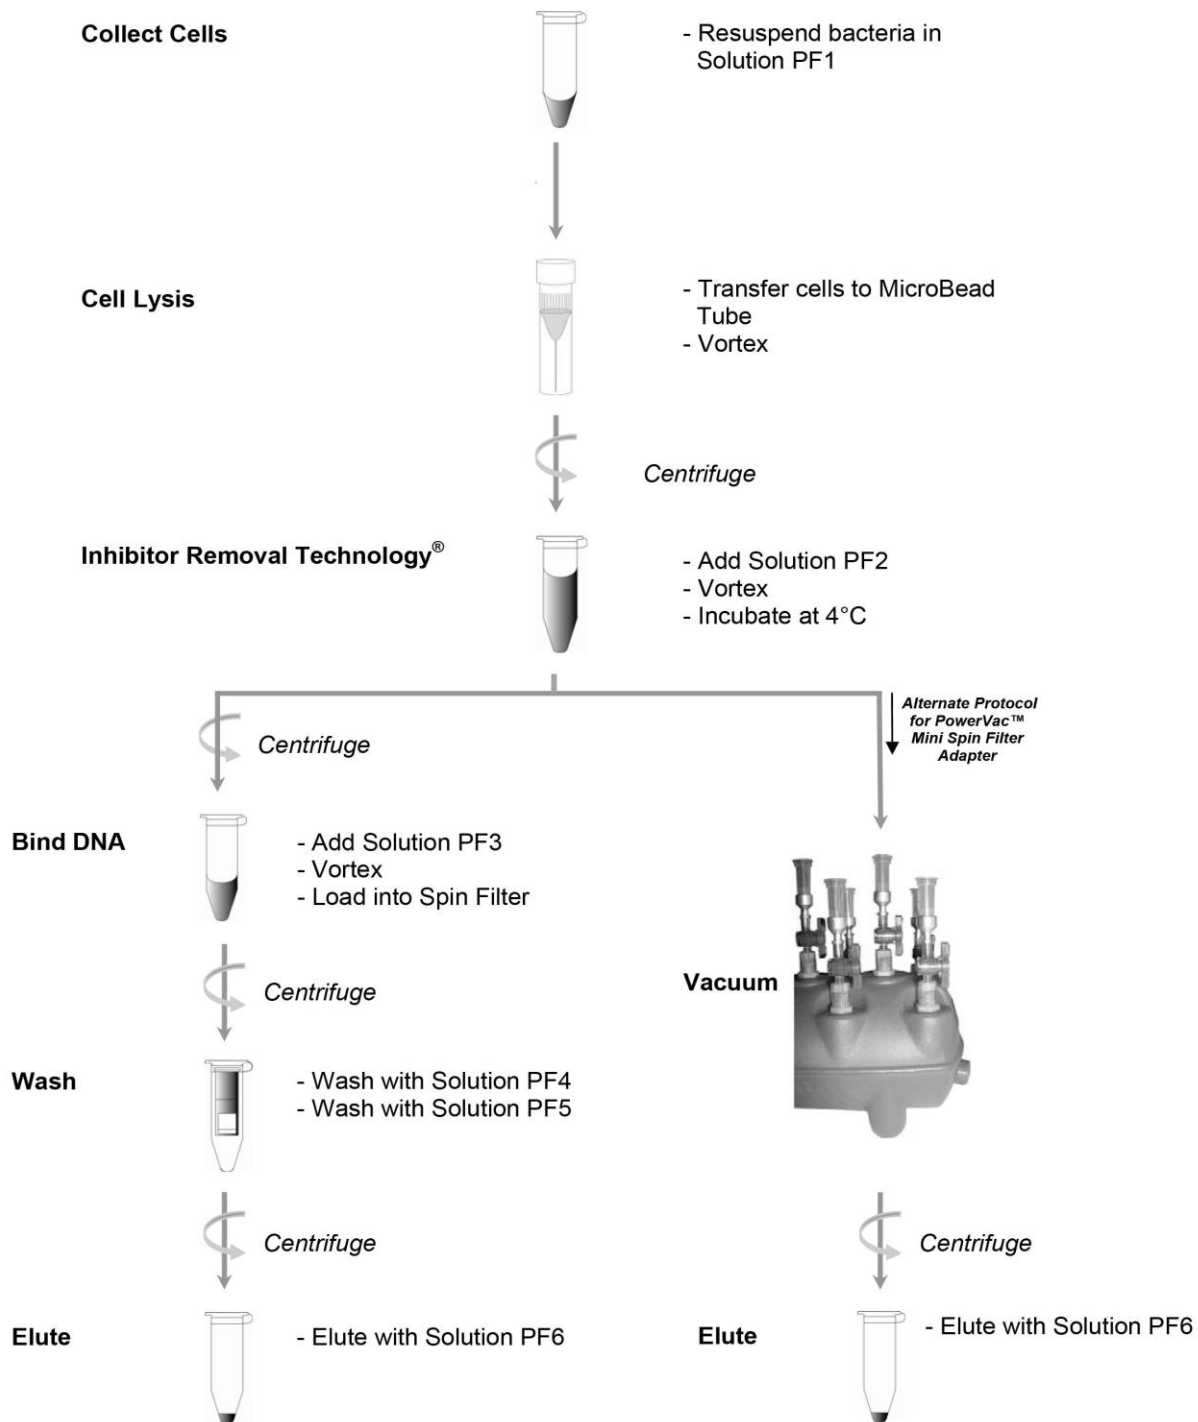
Collect Cells

- Resuspend bacteria in Solution PF1

Cell Lysis

- Transfer cells to MicroBead Tube
- Vortex

Centrifuge

Inhibitor Removal Technology®

- Add Solution PF2
- Vortex
- Incubate at 4°C

Alternate Protocol for PowerVac™ Mini Spin Filter Adapter

Centrifuge

Bind DNA

- Add Solution PF3
- Vortex
- Load into Spin Filter

Centrifuge

Vacuum

Wash

- Wash with Solution PF4
- Wash with Solution PF5

Centrifuge

Centrifuge

Elute

- Elute with Solution PF6

Elute

- Elute with Solution PF6